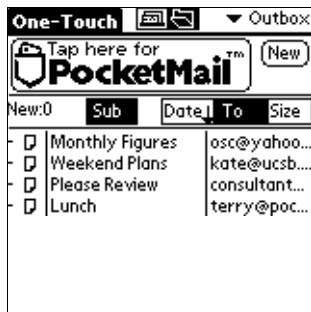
One-Touch ▼ Outbox

Tap here for PocketMail™ (New)

New:0 Sub Date To Size

| | | |
|---|---|---|
| ▢ | Monthly Figures | osc@yahoo... |
| ▢ | Weekend Plans | kate@ucsb.... |
| ▢ | Please Review | consultant... |
| ▢ | Lunch | terry@poc... |